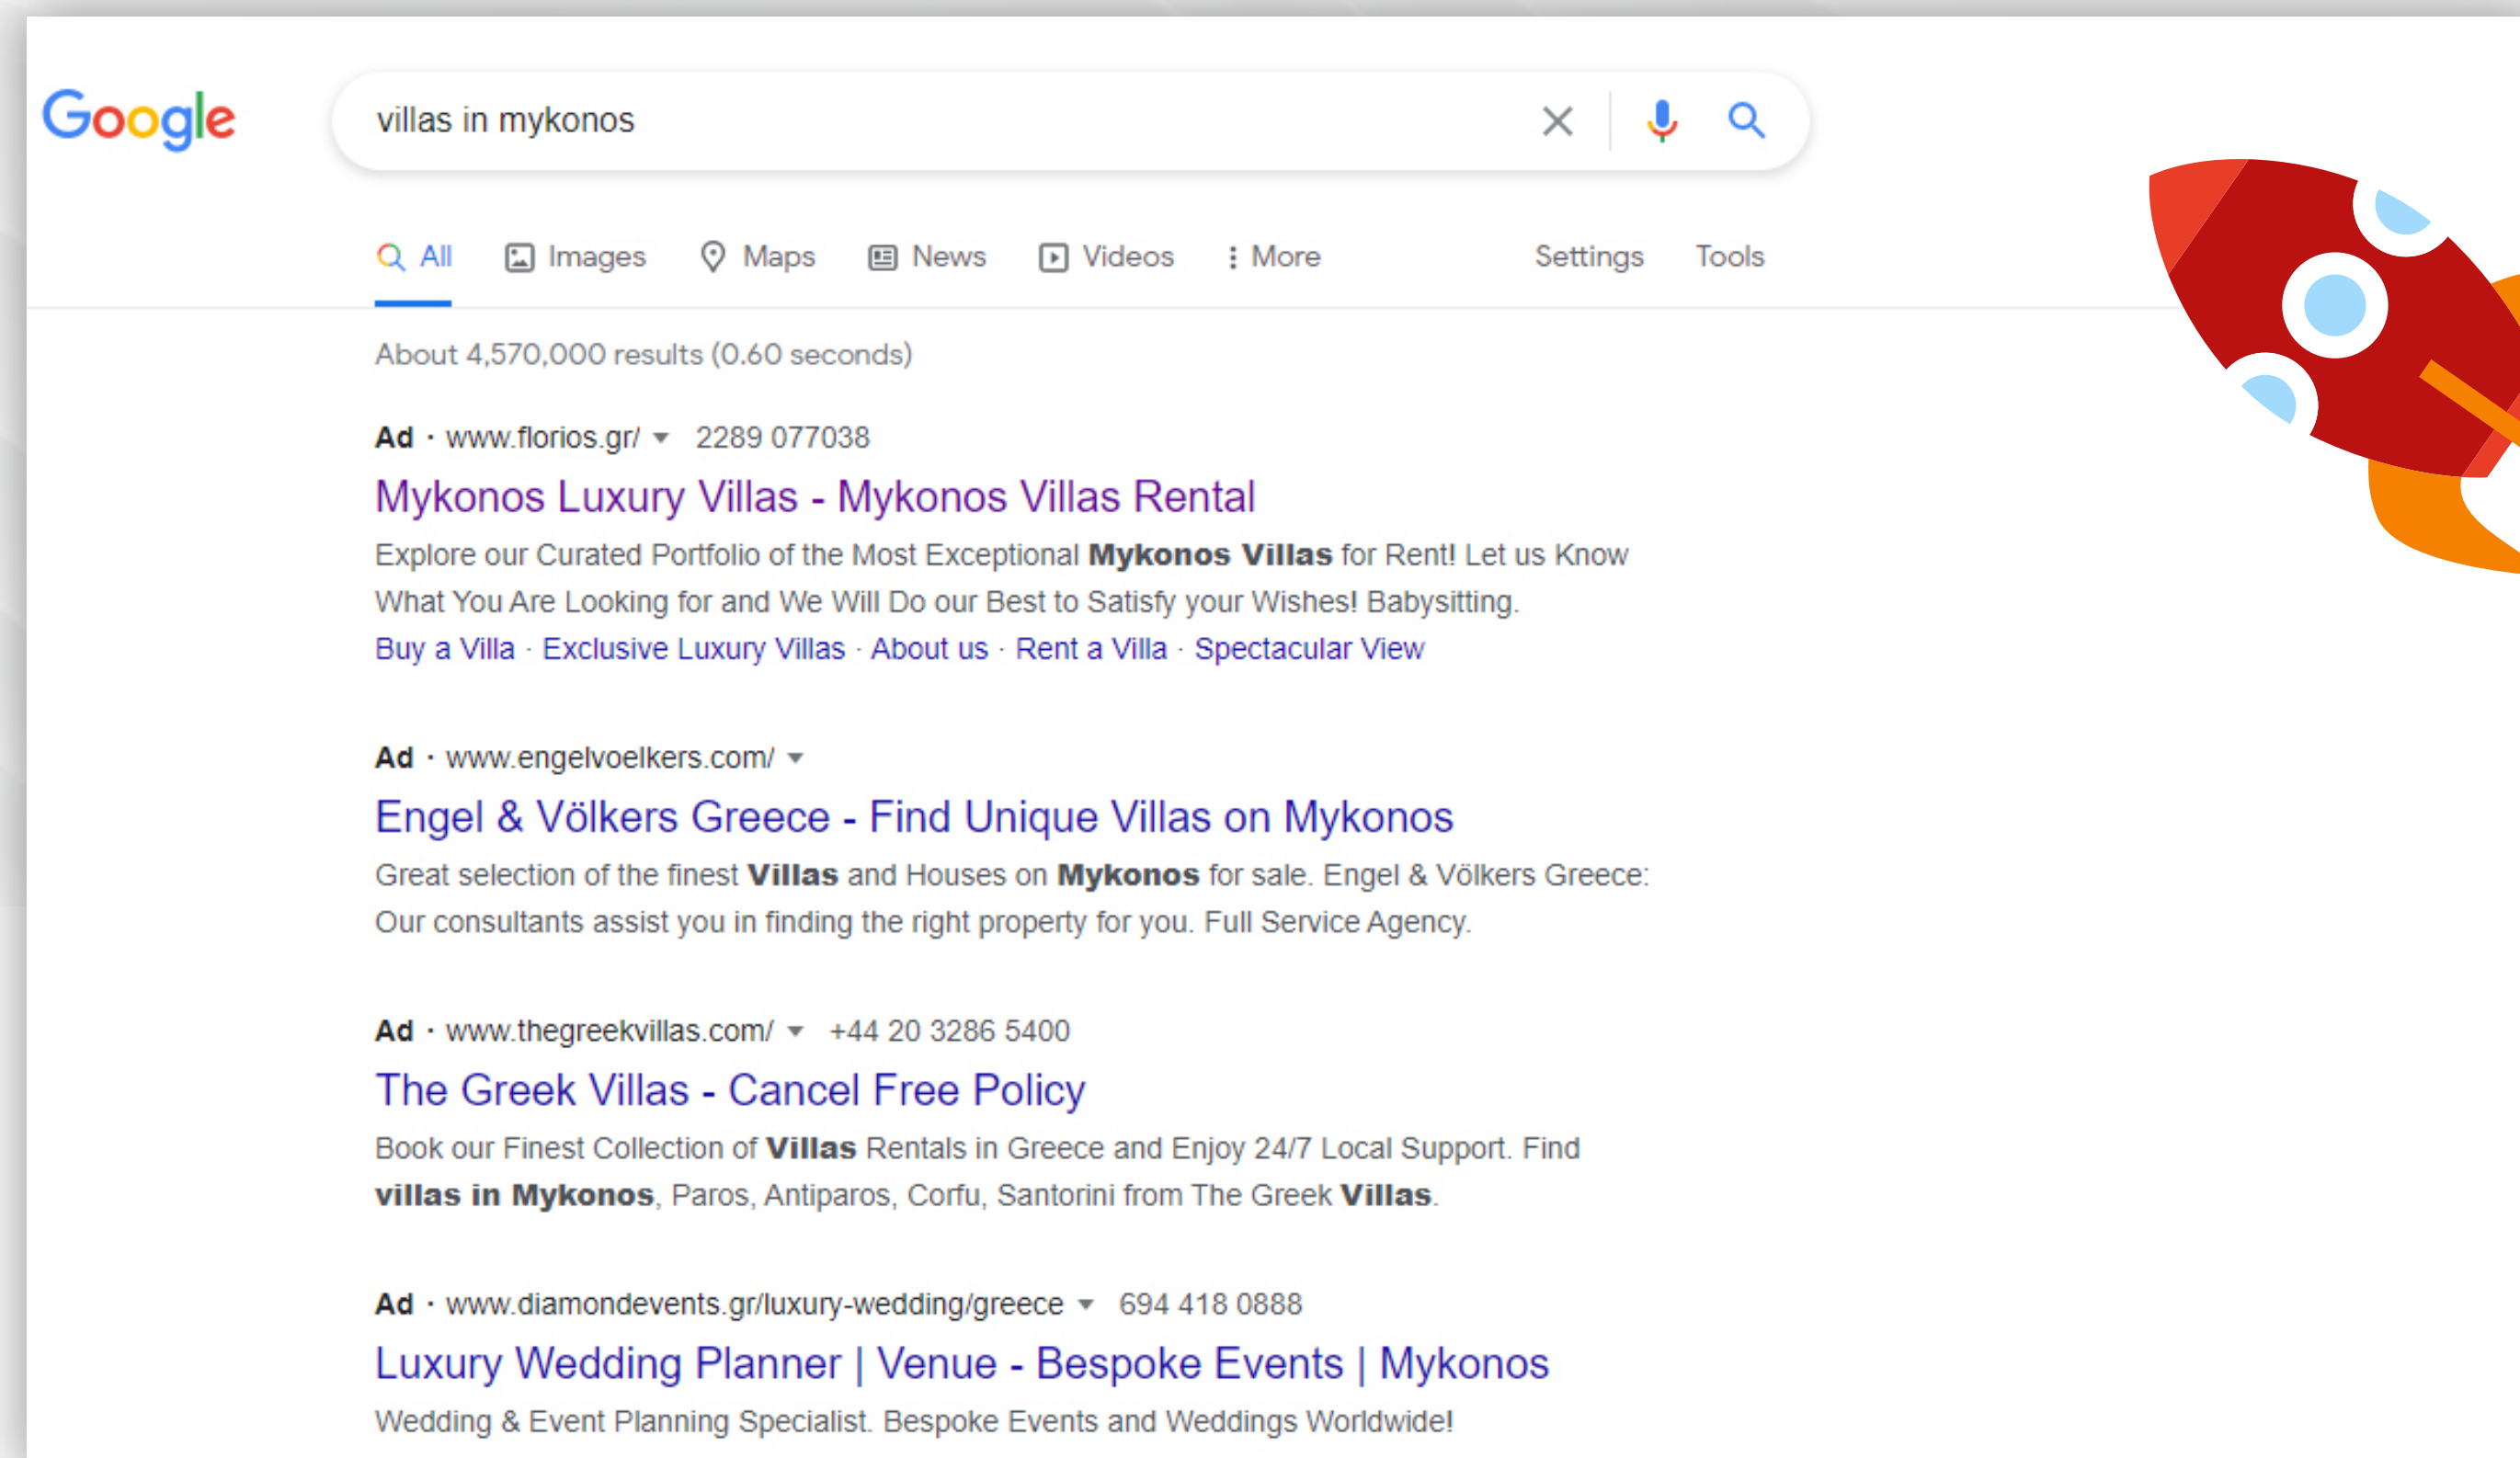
Google

villas in mykonos

All Images Maps News Videos More Settings Tools

About 4,570,000 results (0.60 seconds)

Ad · www.florios.gr/ 2289 077038

Mykonos Luxury Villas - Mykonos Villas Rental

Explore our Curated Portfolio of the Most Exceptional **Mykonos Villas** for Rent! Let us Know What You Are Looking for and We Will Do our Best to Satisfy your Wishes! Babysitting.

Buy a Villa · Exclusive Luxury Villas · About us · Rent a Villa · Spectacular View

Ad · www.engelvoelkers.com/

Engel & Völkers Greece - Find Unique Villas on Mykonos

Great selection of the finest **Villas** and Houses on **Mykonos** for sale. Engel & Völkers Greece: Our consultants assist you in finding the right property for you. Full Service Agency.

Ad · www.thegreekvillas.com/ +44 20 3286 5400

The Greek Villas - Cancel Free Policy

Book our Finest Collection of **Villas** Rentals in Greece and Enjoy 24/7 Local Support. Find **villas in Mykonos**, Paros, Antiparos, Corfu, Santorini from The Greek **Villas**.

Ad · www.diamondevents.gr/luxury-wedding/greece 694 418 0888

Luxury Wedding Planner | Venue - Bespoke Events | Mykonos

Wedding & Event Planning Specialist. Bespoke Events and Weddings Worldwide!